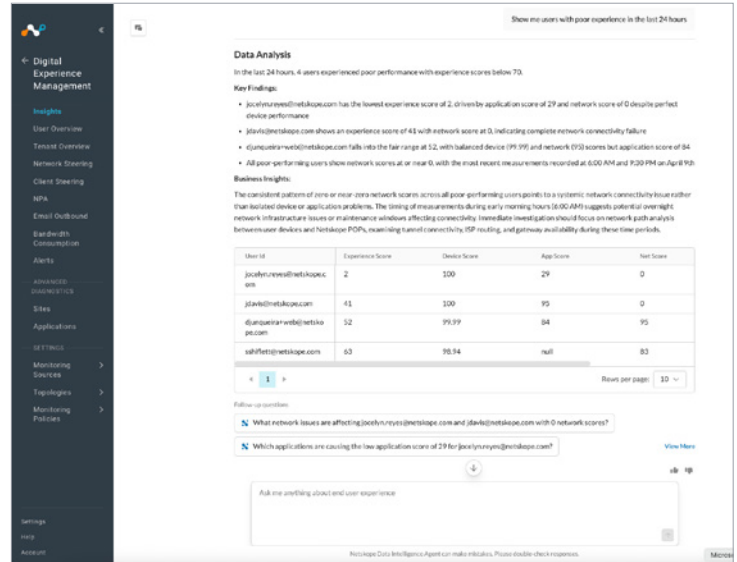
Digital Experience Management

Insights
User Overview
Tenant Overview
Network Steering
Client Steering
NPA
Email Outbound
Bandwidth Consumption
Alerts
ADVANCED DIAGNOSTICS
Sites
Applications
SETTINGS
Monitoring Sources
Topologies
Monitoring Policies

Settings
Help
Account

Show me users with poor experience in the last 24 hours

Data Analysis

In the last 24 hours, 4 users experienced poor performance with experience scores below 70.

Key Findings:

- jocelyn.reyes@netskope.com has the lowest experience score of 2, driven by application score of 29 and network score of 0 despite perfect device performance
- jdavis@netskope.com shows an experience score of 41 with network score at 0, indicating complete network connectivity failure
- djunqueira+web@netskope.com falls into the fair range at 52, with balanced device (99.99) and network (95) scores but application score of 84
- All poor-performing users show network scores at or near 0, with the most recent measurements recorded at 6:00 AM and 9:30 PM on April 9th

Business Insights:

The consistent pattern of zero or near-zero network scores across all poor-performing users points to a systemic network connectivity issue rather than isolated device or application problems. The timing of measurements during early morning hours (6:00 AM) suggests potential overnight network infrastructure issues or maintenance windows affecting connectivity. Immediate investigation should focus on network path analysis between user devices and Netskope POPs, examining tunnel connectivity, ISP routing, and gateway availability during these time periods.

| User Id | Experience Score | Device Score | App Score | Net Score |
|---|---|---|---|---|
| jocelyn.reyes@netskope.com | 2 | 100 | 29 | 0 |
| jdavis@netskope.com | 41 | 100 | 95 | 0 |
| djunqueira+web@netskope.com | 52 | 99.99 | 84 | 95 |
| sshiflett@netskope.com | 63 | 98.94 | null | 83 |

1

Rows per page: 10

Follow-up questions

What network issues are affecting jocelyn.reyes@netskope.com and jdavis@netskope.com with 0 network scores?

Which applications are causing the low application score of 29 for jocelyn.reyes@netskope.com?

View More

Ask me anything about end user experience

Netskope Data Intelligence Agent can make mistakes. Please double-check responses.

Micros